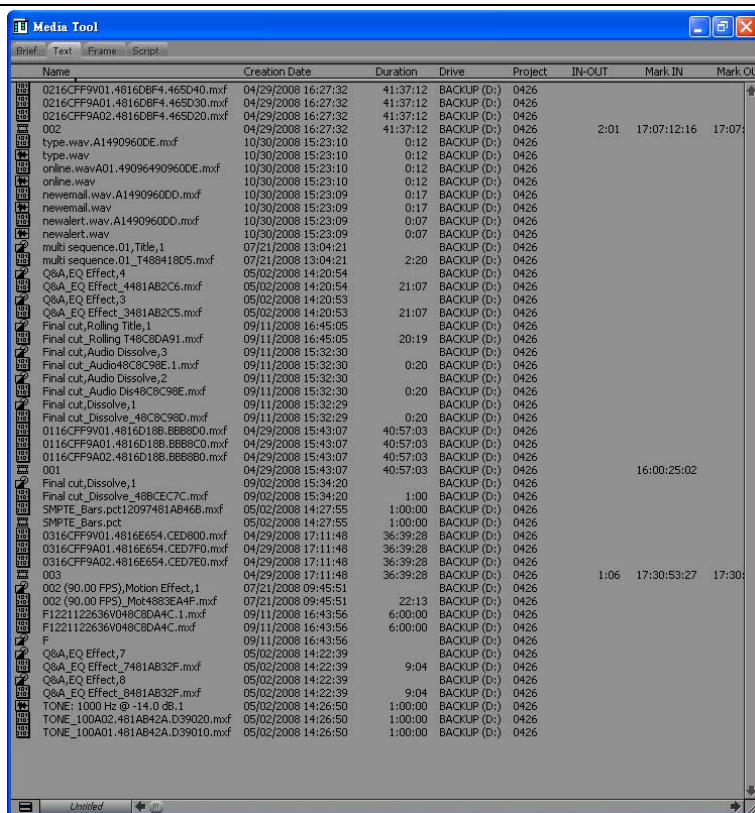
Media Tool

Brief Text Frame Script

| Name | Creation Date | Duration | Drive | Project | IN-OUT | Mark IN | Mark OU |
|---|---|---|---|---|---|---|---|
| 0216CFF9V01.4816DBF4.465D40.mxf | 04/29/2008 16:27:32 | 41:37:12 | BACKUP (D:) | 0426 | | | |
| 0216CFF9A01.4816DBF4.465D30.mxf | 04/29/2008 16:27:32 | 41:37:12 | BACKUP (D:) | 0426 | | | |
| 0216CFF9A02.4816DBF4.465D20.mxf | 04/29/2008 16:27:32 | 41:37:12 | BACKUP (D:) | 0426 | | | |
| 002 | 04/29/2008 16:27:32 | 41:37:12 | BACKUP (D:) | 0426 | 2:01 | 17:07:12:16 | 17:07: |
| type.wav.A1490960DE.mxf | 10/30/2008 15:23:10 | 0:12 | BACKUP (D:) | 0426 | | | |
| type.wav | 10/30/2008 15:23:10 | 0:12 | BACKUP (D:) | 0426 | | | |
| online.wavA01.49096490960DE.mxf | 10/30/2008 15:23:10 | 0:12 | BACKUP (D:) | 0426 | | | |
| online.wav | 10/30/2008 15:23:10 | 0:12 | BACKUP (D:) | 0426 | | | |
| newemail.wav.A1490960DD.mxf | 10/30/2008 15:23:09 | 0:17 | BACKUP (D:) | 0426 | | | |
| newemail.wav | 10/30/2008 15:23:09 | 0:17 | BACKUP (D:) | 0426 | | | |
| newalert.wav.A1490960DD.mxf | 10/30/2008 15:23:09 | 0:07 | BACKUP (D:) | 0426 | | | |
| newalert.wav | 10/30/2008 15:23:09 | 0:07 | BACKUP (D:) | 0426 | | | |
| multi sequence.01,Title,1 | 07/21/2008 13:04:21 | | BACKUP (D:) | 0426 | | | |
| multi sequence.01_T488418D5.mxf | 07/21/2008 13:04:21 | 2:20 | BACKUP (D:) | 0426 | | | |
| Q&A,EQ Effect,4 | 05/02/2008 14:20:54 | | BACKUP (D:) | 0426 | | | |
| Q&A_EQ Effect_4481AB2C6.mxf | 05/02/2008 14:20:54 | 21:07 | BACKUP (D:) | 0426 | | | |
| Q&A,EQ Effect,3 | 05/02/2008 14:20:53 | | BACKUP (D:) | 0426 | | | |
| Q&A_EQ Effect_3481AB2C5.mxf | 05/02/2008 14:20:53 | 21:07 | BACKUP (D:) | 0426 | | | |
| Final cut,Rolling Title,1 | 09/11/2008 16:45:05 | | BACKUP (D:) | 0426 | | | |
| Final cut_Rolling T48C8DA91.mxf | 09/11/2008 16:45:05 | 20:19 | BACKUP (D:) | 0426 | | | |
| Final cut,Audio Dissolve,3 | 09/11/2008 15:32:30 | | BACKUP (D:) | 0426 | | | |
| Final cut_Audio48C8C98E.1.mxf | 09/11/2008 15:32:30 | 0:20 | BACKUP (D:) | 0426 | | | |
| Final cut,Audio Dissolve,2 | 09/11/2008 15:32:30 | | BACKUP (D:) | 0426 | | | |
| Final cut_Audio Dis48C8C98E.mxf | 09/11/2008 15:32:30 | 0:20 | BACKUP (D:) | 0426 | | | |
| Final cut,Dissolve,1 | 09/11/2008 15:32:29 | | BACKUP (D:) | 0426 | | | |
| Final cut_Dissolve_48C8C98D.mxf | 09/11/2008 15:32:29 | 0:20 | BACKUP (D:) | 0426 | | | |
| 0116CFF9V01.4816D18B.BBB8D0.mxf | 04/29/2008 15:43:07 | 40:57:03 | BACKUP (D:) | 0426 | | | |
| 0116CFF9A01.4816D18B.BBB8C0.mxf | 04/29/2008 15:43:07 | 40:57:03 | BACKUP (D:) | 0426 | | | |
| 0116CFF9A02.4816D18B.BBB8B0.mxf | 04/29/2008 15:43:07 | 40:57:03 | BACKUP (D:) | 0426 | | | |
| 001 | 04/29/2008 15:43:07 | 40:57:03 | BACKUP (D:) | 0426 | | 16:00:25:02 | |
| Final cut,Dissolve,1 | 09/02/2008 15:34:20 | | BACKUP (D:) | 0426 | | | |
| Final cut_Dissolve_48BCEC7C.mxf | 09/02/2008 15:34:20 | 1:00 | BACKUP (D:) | 0426 | | | |
| SMPTE_Bars.pct12097481AB46B.mxf | 05/02/2008 14:27:55 | 1:00:00 | BACKUP (D:) | 0426 | | | |
| SMPTE_Bars.pct | 05/02/2008 14:27:55 | 1:00:00 | BACKUP (D:) | 0426 | | | |
| 0316CFF9V01.4816E654.CED800.mxf | 04/29/2008 17:11:48 | 36:39:28 | BACKUP (D:) | 0426 | | | |
| 0316CFF9A01.4816E654.CED7F0.mxf | 04/29/2008 17:11:48 | 36:39:28 | BACKUP (D:) | 0426 | | | |
| 0316CFF9A02.4816E654.CED7E0.mxf | 04/29/2008 17:11:48 | 36:39:28 | BACKUP (D:) | 0426 | | | |
| 003 | 04/29/2008 17:11:48 | 36:39:28 | BACKUP (D:) | 0426 | 1:06 | 17:30:53:27 | 17:30: |
| 002 (90.00 FPS),Motion Effect,1 | 07/21/2008 09:45:51 | | BACKUP (D:) | 0426 | | | |
| 002 (90.00 FPS)_Mot4883EA4F.mxf | 07/21/2008 09:45:51 | 22:13 | BACKUP (D:) | 0426 | | | |
| F1221122636V048C8DA4C.1.mxf | 09/11/2008 16:43:56 | 6:00:00 | BACKUP (D:) | 0426 | | | |
| F1221122636V048C8DA4C.mxf | 09/11/2008 16:43:56 | 6:00:00 | BACKUP (D:) | 0426 | | | |
| F | 09/11/2008 16:43:56 | | BACKUP (D:) | 0426 | | | |
| Q&A,EQ Effect,7 | 05/02/2008 14:22:39 | | BACKUP (D:) | 0426 | | | |
| Q&A_EQ Effect_7481AB32F.mxf | 05/02/2008 14:22:39 | 9:04 | BACKUP (D:) | 0426 | | | |
| Q&A,EQ Effect,8 | 05/02/2008 14:22:39 | | BACKUP (D:) | 0426 | | | |
| Q&A_EQ Effect_8481AB32F.mxf | 05/02/2008 14:22:39 | 9:04 | BACKUP (D:) | 0426 | | | |
| TONE: 1000 Hz @ -14.0 dB.1 | 05/02/2008 14:26:50 | 1:00:00 | BACKUP (D:) | 0426 | | | |
| TONE_100A02.481AB42A.D39020.mxf | 05/02/2008 14:26:50 | 1:00:00 | BACKUP (D:) | 0426 | | | |
| TONE_100A01.481AB42A.D39010.mxf | 05/02/2008 14:26:50 | 1:00:00 | BACKUP (D:) | 0426 | | | |

Untitled